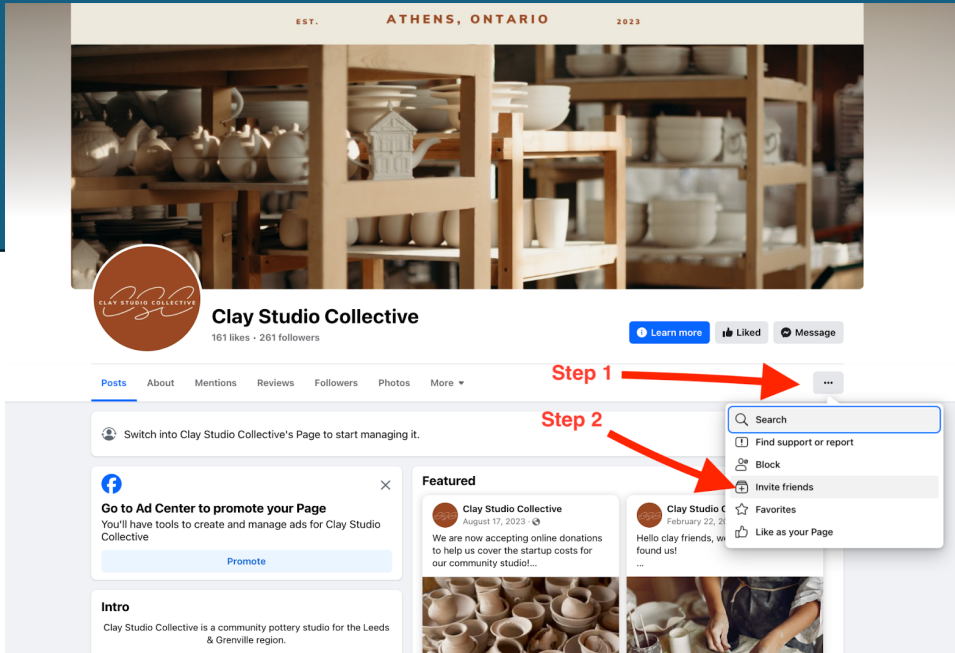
EST. ATHENS, ONTARIO 2023

CSC
CLAY STUDIO COLLECTIVE

Clay Studio Collective
161 likes • 261 followers

Learn more
Liked
Message

Posts About Mentions Reviews Followers Photos More

Step 1

...

Step 2

Search
Find support or report
Block
Invite friends
Favorites
Like as your Page

Switch into Clay Studio Collective's Page to start managing it.

Go to Ad Center to promote your Page
You'll have tools to create and manage ads for Clay Studio Collective

Promote

Featured

Clay Studio Collective
August 17, 2023 ·
We are now accepting online donations to help us cover the startup costs for our community studio!...

Clay Studio C
February 22, 2
Hello clay friends, w found us!
...

Intro
Clay Studio Collective is a community pottery studio for the Leeds & Grenville region.